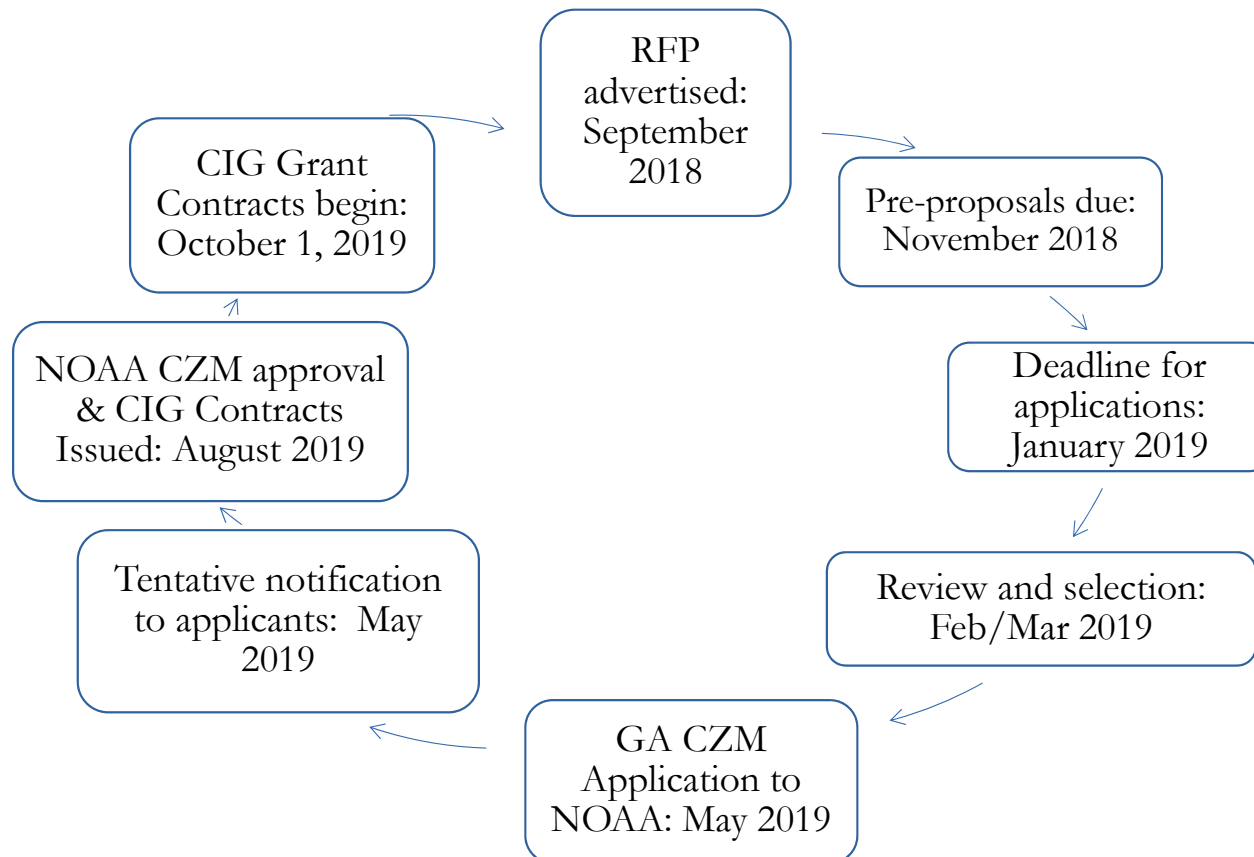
RFP advertised: September 2018

Pre-proposals due: November 2018

Deadline for applications: January 2019

Review and selection: Feb/Mar 2019

GA CZM Application to NOAA: May 2019

Tentative notification to applicants: May 2019

NOAA CZM approval & CIG Contracts Issued: August 2019

CIG Grant Contracts begin: October 1, 2019